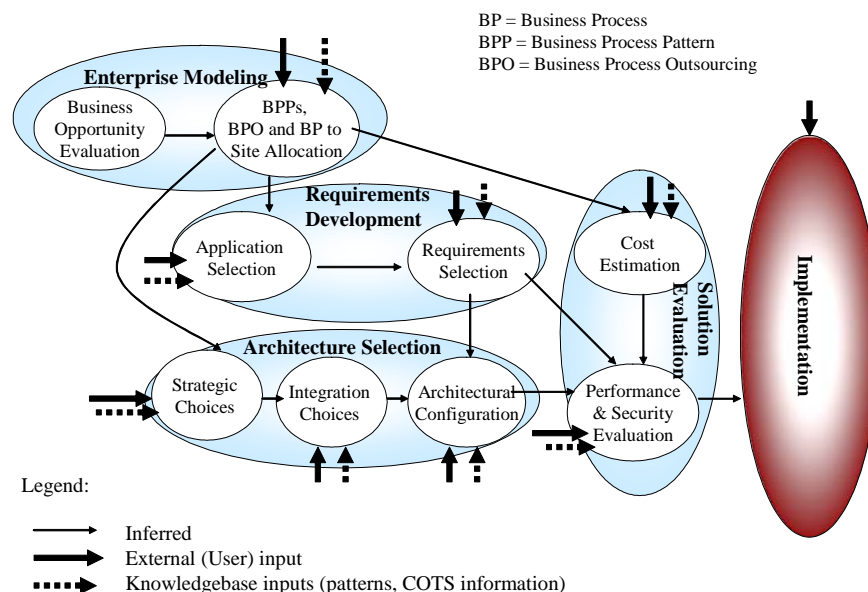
BP = Business Process
BPP = Business Process Pattern
BPO = Business Process Outsourcing

Enterprise Modeling

Business Opportunity Evaluation

BPPs, BPO and BP to Site Allocation

Requirements Development

Application Selection

Requirements Selection

Cost Estimation

Solution Evaluation

Implementation

Architecture Selection

Strategic Choices

Integration Choices

Architectural Configuration

Performance & Security Evaluation

Legend:

Inferred
External (User) input
Knowledgebase inputs (patterns, COTS information)